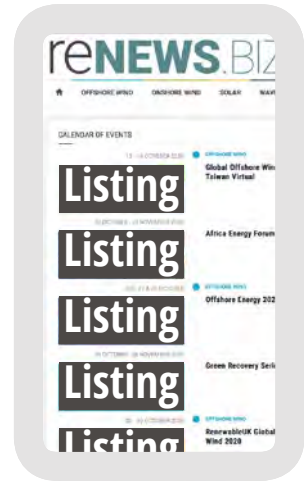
reNEWS.BIZ

OFFSHORE WIND ONSHORE WIND SOLAR WAV

CALENDAR OF EVENTS

13 - 15 OCTOBER 2020

Listing

OFFSHORE WIND
Global Offshore Win Taiwan Virtual

Listing

Africa Energy Forum

Listing

OFFSHORE WIND
Offshore Energy 202

Listing

Green Recovery Seri

Listing

OFFSHORE WIND
RenewableUK Global Wind 2020